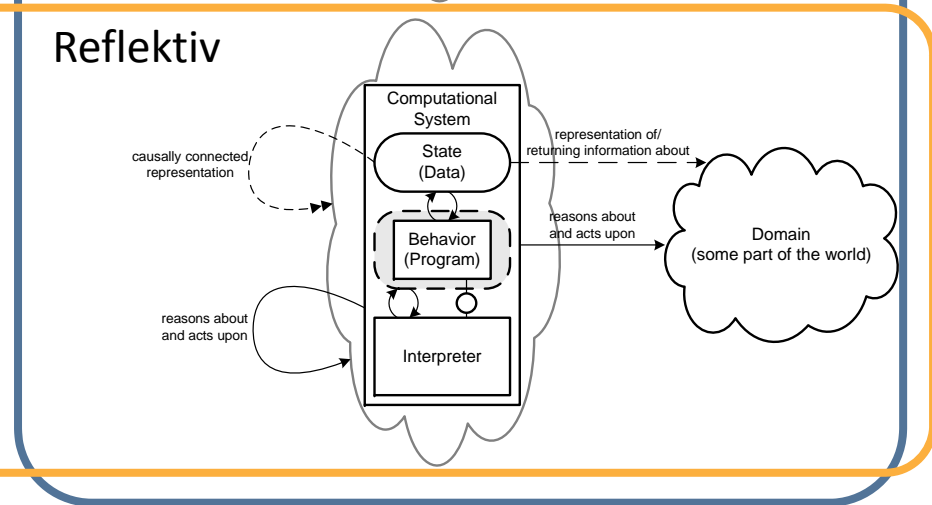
Reflektiv

Computational System

causally connected representation

State (Data)

representation of/ returning information about

reasons about and acts upon

Behavior (Program)

Domain (some part of the world)

reasons about and acts upon

Interpreter